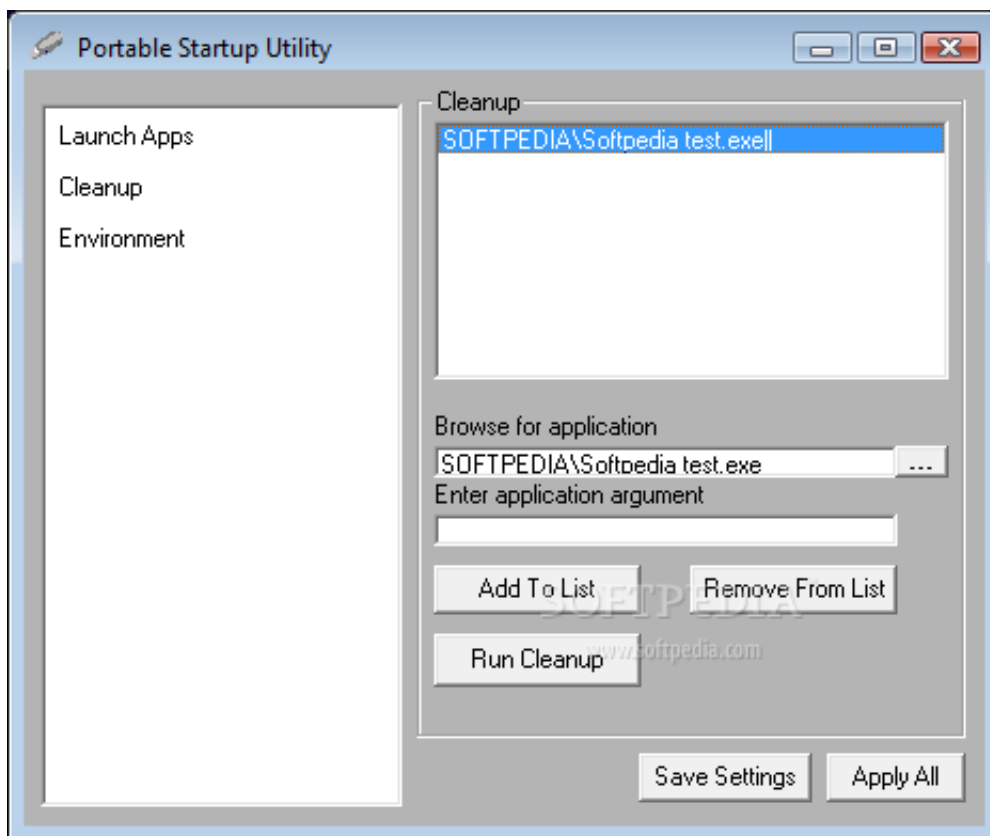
Portable Startup Utility

Launch Apps
Cleanup
Environment

Cleanup
SOFTPEDIA\Softpedia test.exe||

Browse for application
SOFTPEDIA\Softpedia test.exe
...
Enter application argument

Add To List
Remove From List
SOFTPEDIA
Run Cleanup
www.softpedia.com

Save Settings
Apply All